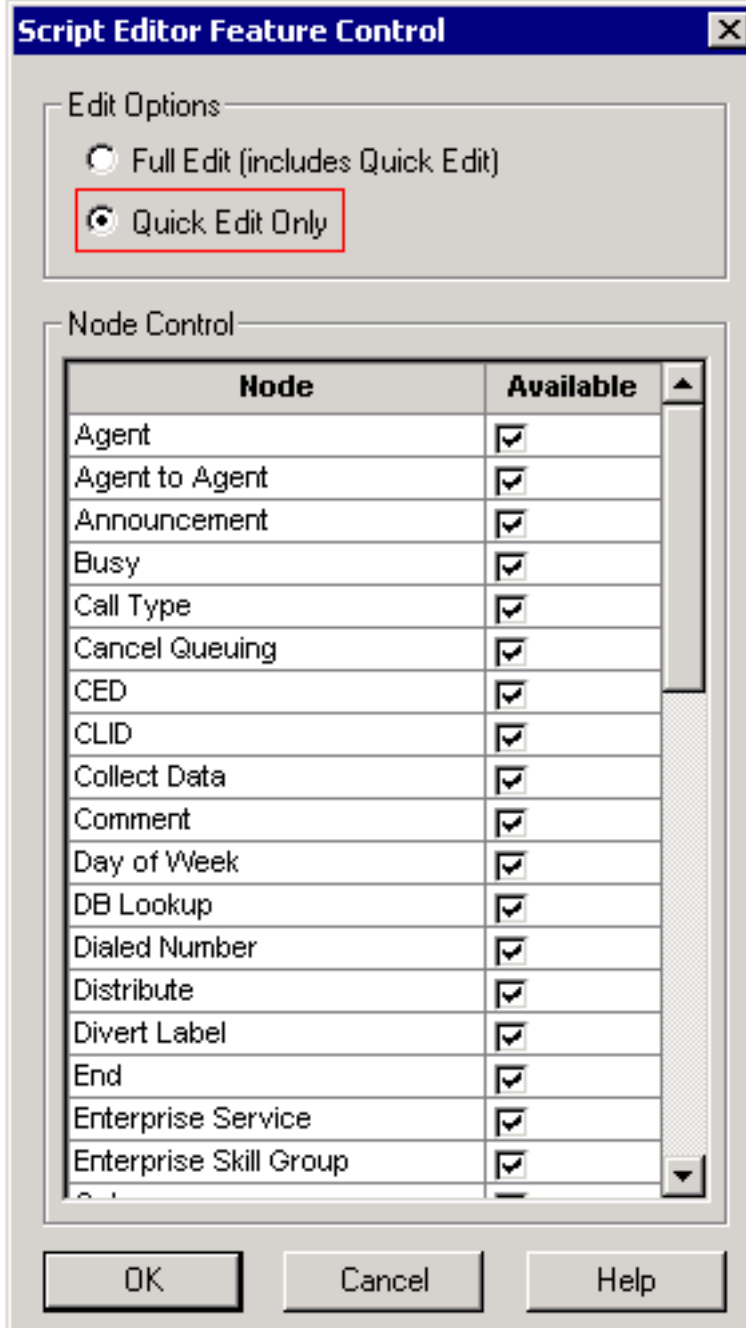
Script Editor Feature Control

Edit Options

Full Edit (includes Quick Edit)

Quick Edit Only

Node Control

| Node | Available |
|---|---|
| Agent | ☑ |
| Agent to Agent | ☑ |
| Announcement | ☑ |
| Busy | ☑ |
| Call Type | ☑ |
| Cancel Queuing | ☑ |
| CED | ☑ |
| CLID | ☑ |
| Collect Data | ☑ |
| Comment | ☑ |
| Day of Week | ☑ |
| DB Lookup | ☑ |
| Dialed Number | ☑ |
| Distribute | ☑ |
| Divert Label | ☑ |
| End | ☑ |
| Enterprise Service | ☑ |
| Enterprise Skill Group | ☑ |
| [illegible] | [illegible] |

OK

Cancel

Help